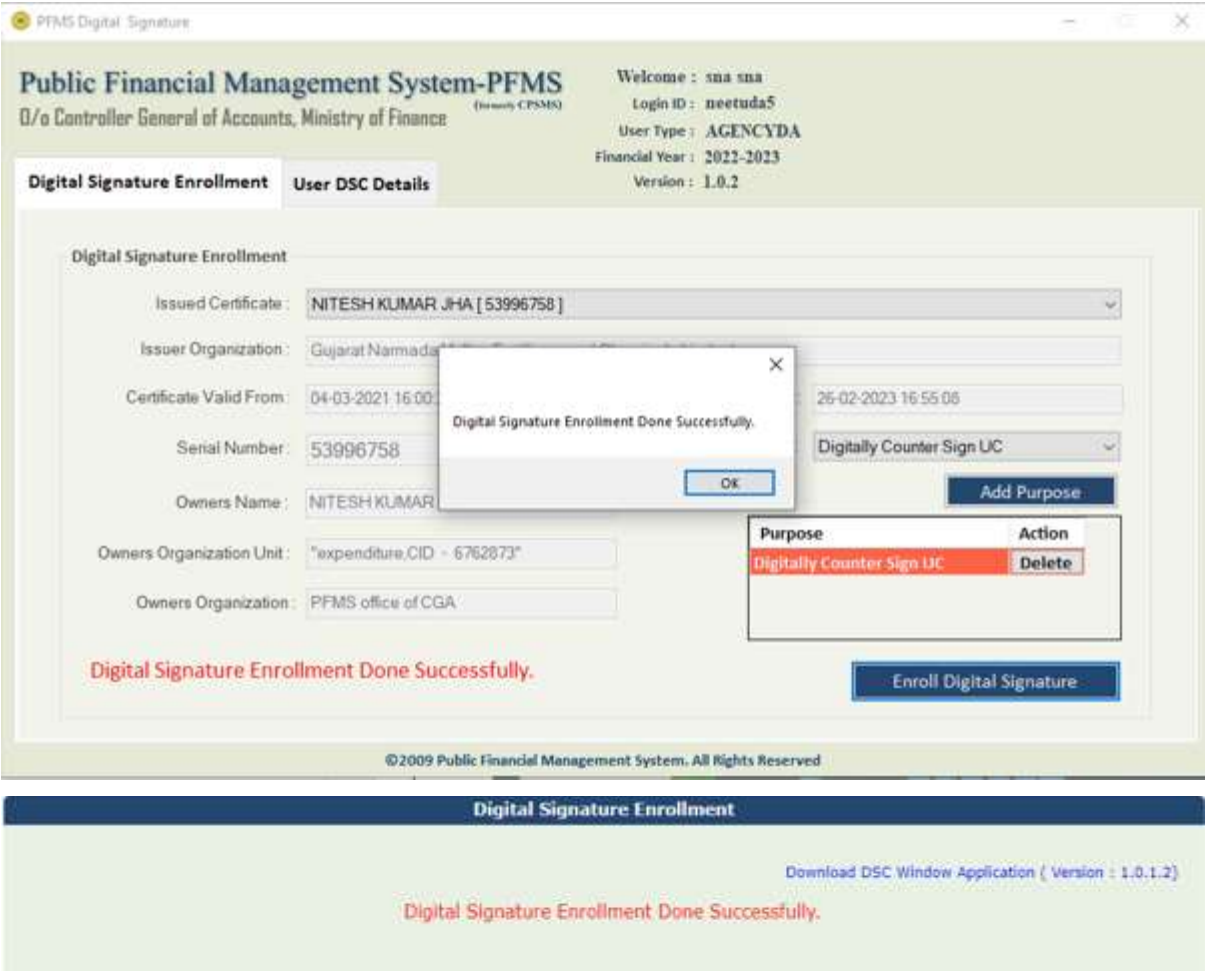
PFMS Digital Signature

Public Financial Management System-PFMS
(formerly CPSMS)
O/o Controller General of Accounts, Ministry of Finance

Welcome : sna sna
Login ID : neetuda5
User Type : AGENCYDA
Financial Year : 2022-2023
Version : 1.0.2

Digital Signature Enrollment
User DSC Details

Digital Signature Enrollment

Issued Certificate : NITESH KUMAR JHA [ 53996758 ]

Issuer Organization : Gujarat Narmada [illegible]

Certificate Valid From : 04-03-2021 16:00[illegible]

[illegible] 26-02-2023 16:55:08

Serial Number : 53996758

Digitally Counter Sign UC

Owners Name : NITESH KUMAR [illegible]

Add Purpose

| Purpose | Action |
|---|---|
| Digitally Counter Sign UC | Delete |

Owners Organization Unit : "expenditure,CID - 6762873"

Owners Organization : PFMS office of CGA

Digital Signature Enrollment Done Successfully.

OK

Digital Signature Enrollment Done Successfully.

Enroll Digital Signature

©2009 Public Financial Management System. All Rights Reserved

Digital Signature Enrollment

Download DSC Window Application ( Version : 1.0.1.2)

Digital Signature Enrollment Done Successfully.